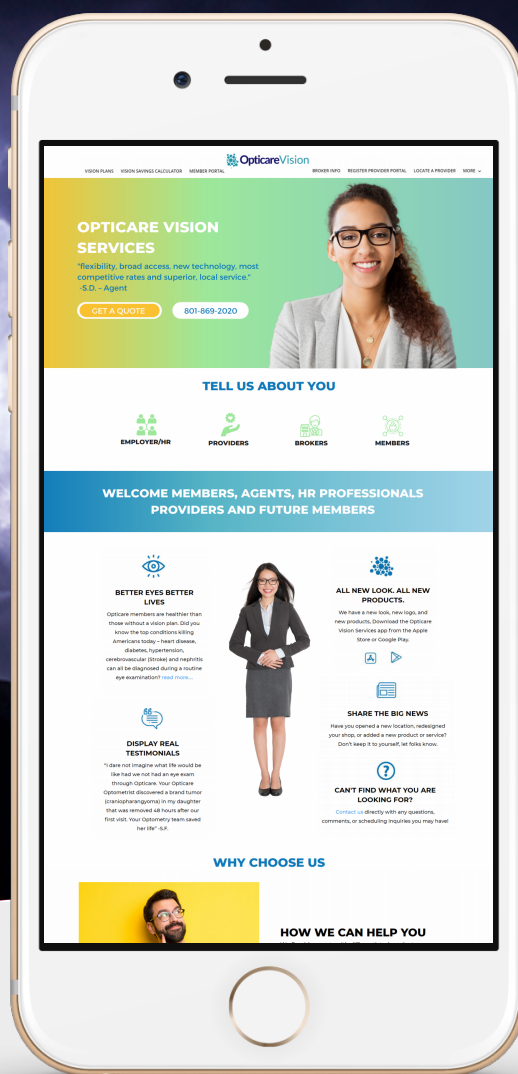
OpticareVision

VISION PLANS VISION SAVINGS CALCULATOR MEMBER PORTAL BROKER INFO REGISTER PROVIDER PORTAL LOCATE A PROVIDER MORE

OPTICARE VISION SERVICES

"flexibility, broad access, new technology, most competitive rates and superior, local service." -S.D. – Agent

GET A QUOTE 801-869-2020

TELL US ABOUT YOU

EMPLOYER/HR PROVIDERS BROKERS MEMBERS

WELCOME MEMBERS, AGENTS, HR PROFESSIONALS PROVIDERS AND FUTURE MEMBERS

BETTER EYES BETTER LIVES

Opticare members are healthier than those without a vision plan. Did you know the top conditions killing Americans today – heart disease, diabetes, hypertension, cerebrovascular (Stroke) and nephritis can all be diagnosed during a routine eye examination? read more...

DISPLAY REAL TESTIMONIALS

"I dare not imagine what life would be like had we not had an eye exam through Opticare. Your Opticare Optometrist discovered a brand tumor (craniopharangyoma) in my daughter that was removed 48 hours after our first visit. Your Optometry team saved her life" -S.F.

ALL NEW LOOK. ALL NEW PRODUCTS.

We have a new look, new logo, and new products, Download the Opticare Vision Services app from the Apple Store or Google Play.

SHARE THE BIG NEWS

Have you opened a new location, redesigned your shop, or added a new product or service? Don't keep it to yourself, let folks know.

CAN'T FIND WHAT YOU ARE LOOKING FOR?

Contact us directly with any questions, comments, or scheduling inquiries you may have!

WHY CHOOSE US

HOW WE CAN HELP YOU